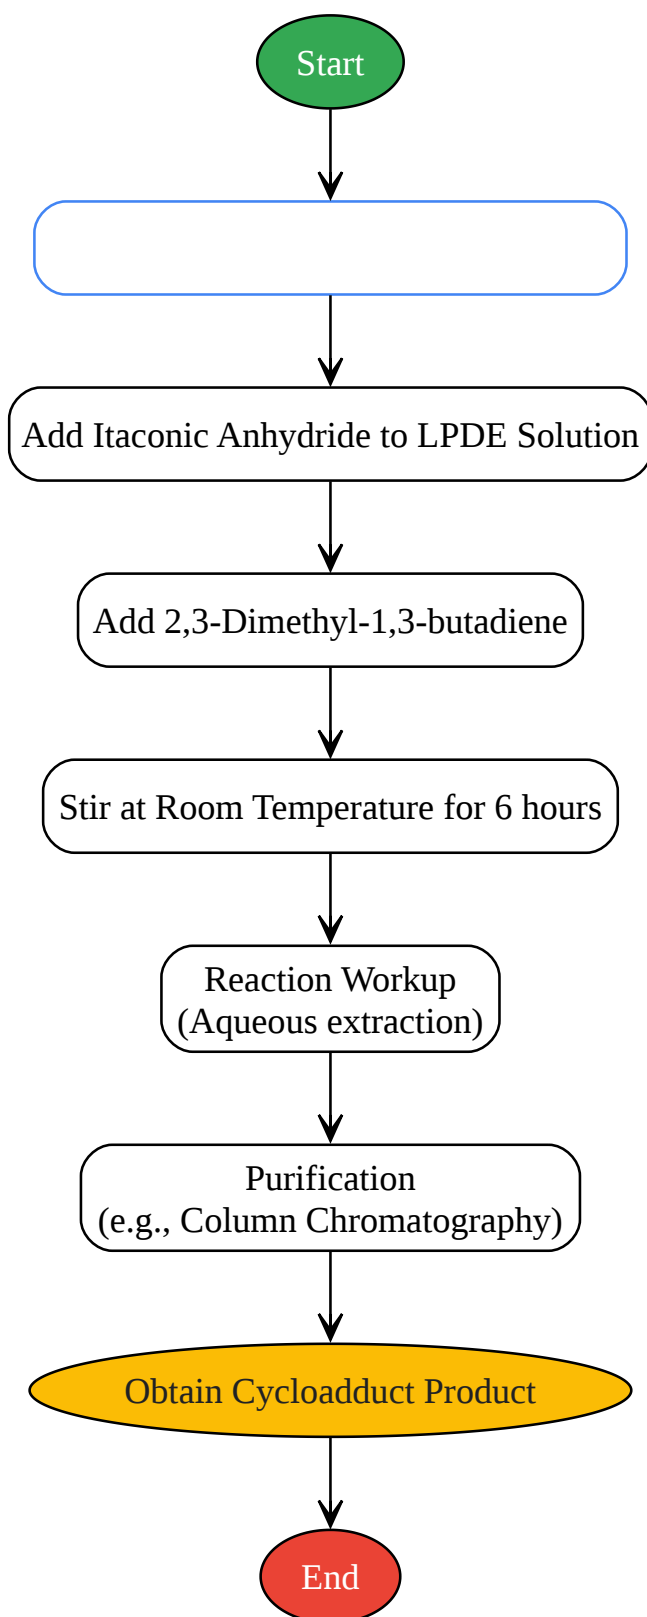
Start

Add Itaconic Anhydride to LPDE Solution

Add 2,3-Dimethyl-1,3-butadiene

Stir at Room Temperature for 6 hours

Reaction Workup
(Aqueous extraction)

Purification
(e.g., Column Chromatography)

Obtain Cycloadduct Product

End